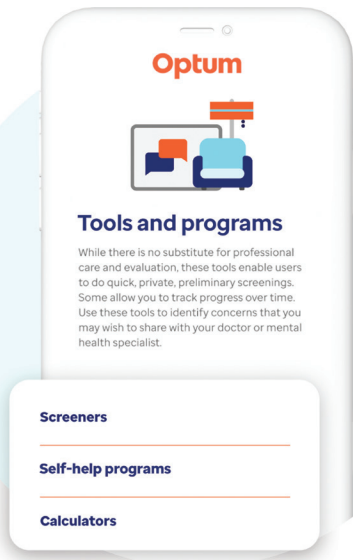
Optum

Tools and programs

While there is no substitute for professional care and evaluation, these tools enable users to do quick, private, preliminary screenings. Some allow you to track progress over time. Use these tools to identify concerns that you may wish to share with your doctor or mental health specialist.

Screeners

Self-help programs

Calculators